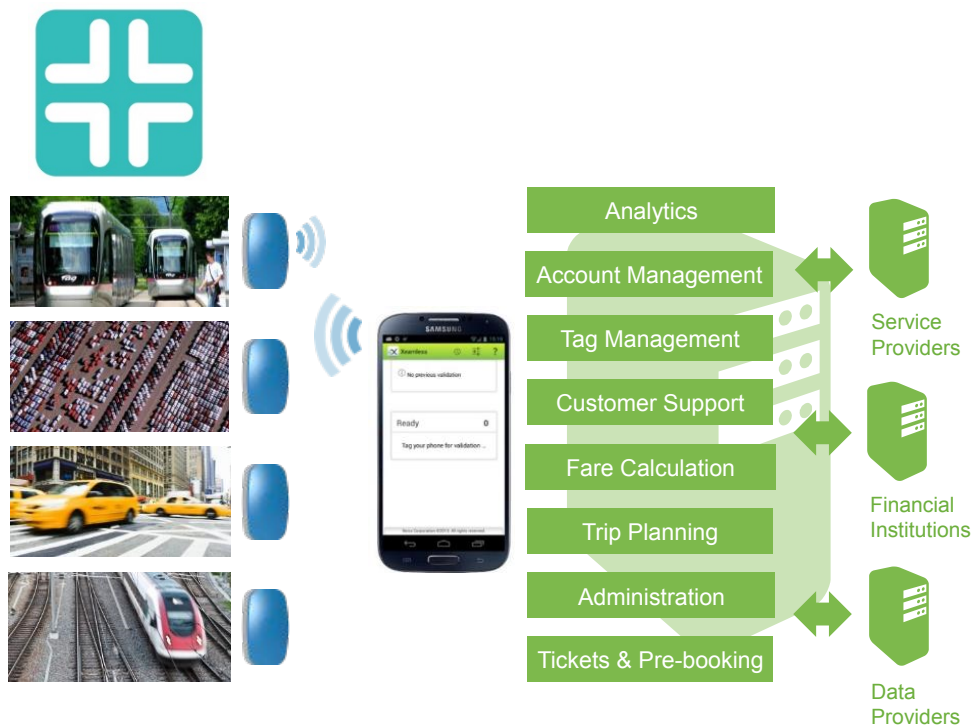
SAMSUNG

Seamless

No previous validation

Ready

Tag your phone for validation ...

Analytics

Account Management

Tag Management

Customer Support

Fare Calculation

Trip Planning

Administration

Tickets & Pre-booking

Service Providers

Financial Institutions

Data Providers